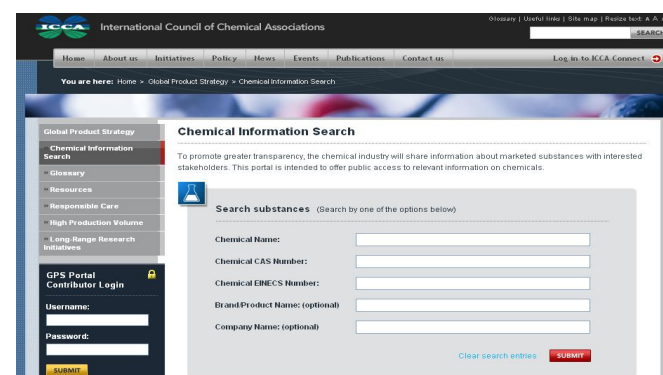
ICCA International Council of Chemical Associations

Glossary | Useful links | Site map | Resize text: A A

SEARCH

Home About us Initiatives Policy News Events Publications Contact us

Log in to ICCA Connect

You are here: Home > Global Product Strategy > Chemical Information Search

Global Product Strategy

Chemical Information Search

Glossary

Resources

Responsible Care

High Production Volume

Long-Range Research Initiatives

GPS Portal Contributor Login

Username:

Password:

SUBMIT

Chemical Information Search

To promote greater transparency, the chemical industry will share information about marketed substances with interested stakeholders. This portal is intended to offer public access to relevant information on chemicals.

Search substances (Search by one of the options below)

Chemical Name:

Chemical CAS Number:

Chemical EINECS Number:

Brand/Product Name: (optional)

Company Name: (optional)

Clear search entries

SUBMIT